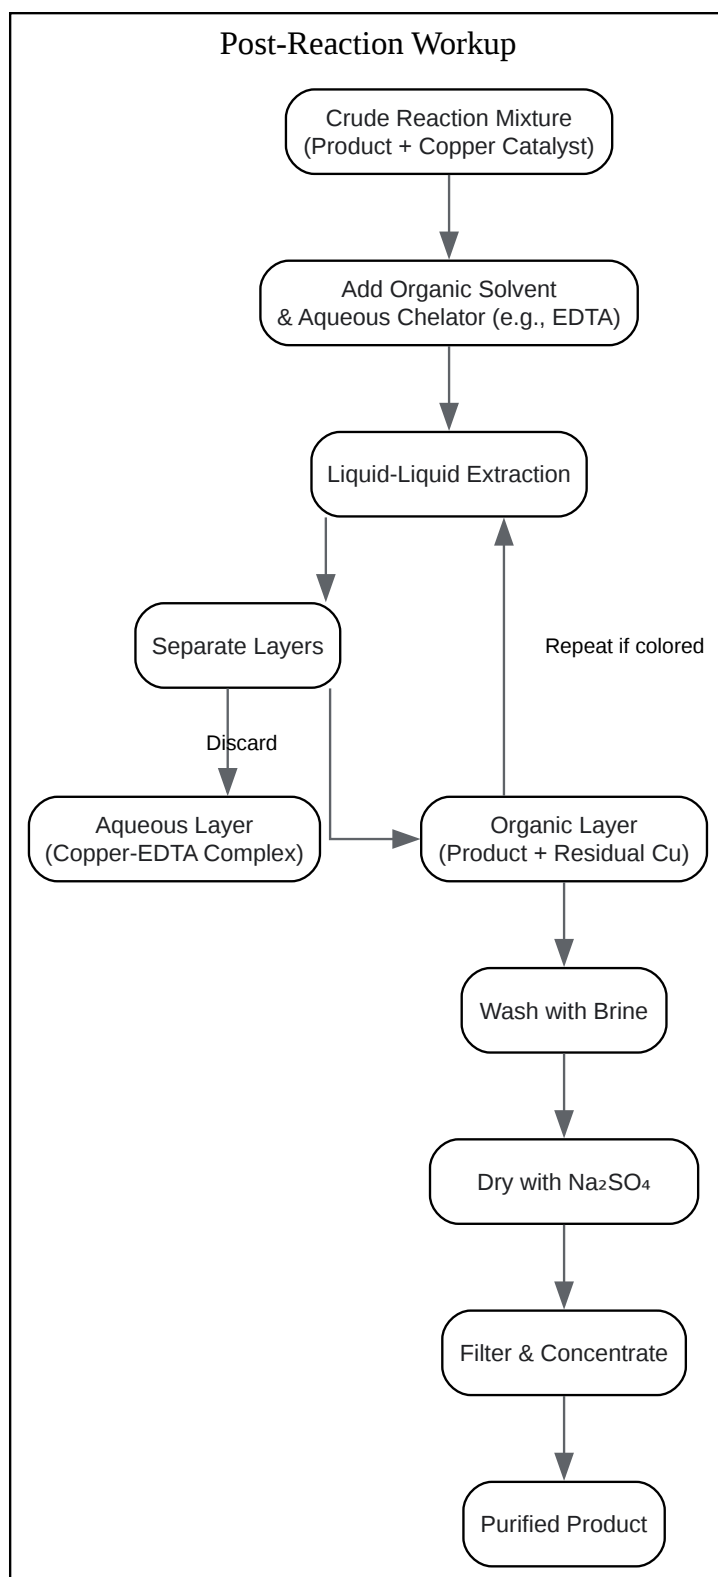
Post-Reaction Workup

Crude Reaction Mixture (Product + Copper Catalyst)

Add Organic Solvent & Aqueous Chelator (e.g., EDTA)

Liquid-Liquid Extraction

Separate Layers

Repeat if colored

Discard

Aqueous Layer (Copper-EDTA Complex)

Organic Layer (Product + Residual Cu)

Wash with Brine

Dry with $Na_2SO_4$

Filter & Concentrate

Purified Product